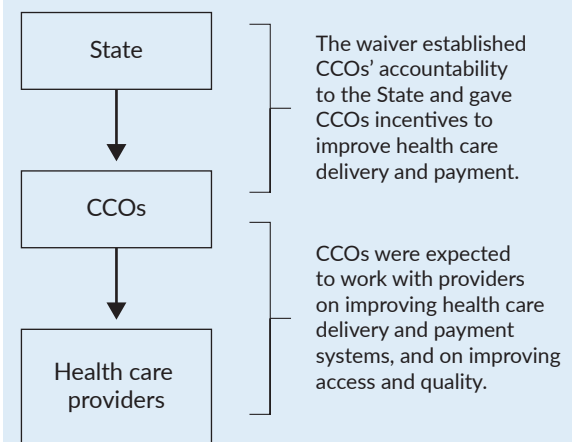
State

The waiver established CCOs' accountability to the State and gave CCOs incentives to improve health care delivery and payment.

CCOs

CCOs were expected to work with providers on improving health care delivery and payment systems, and on improving access and quality.

Health care providers